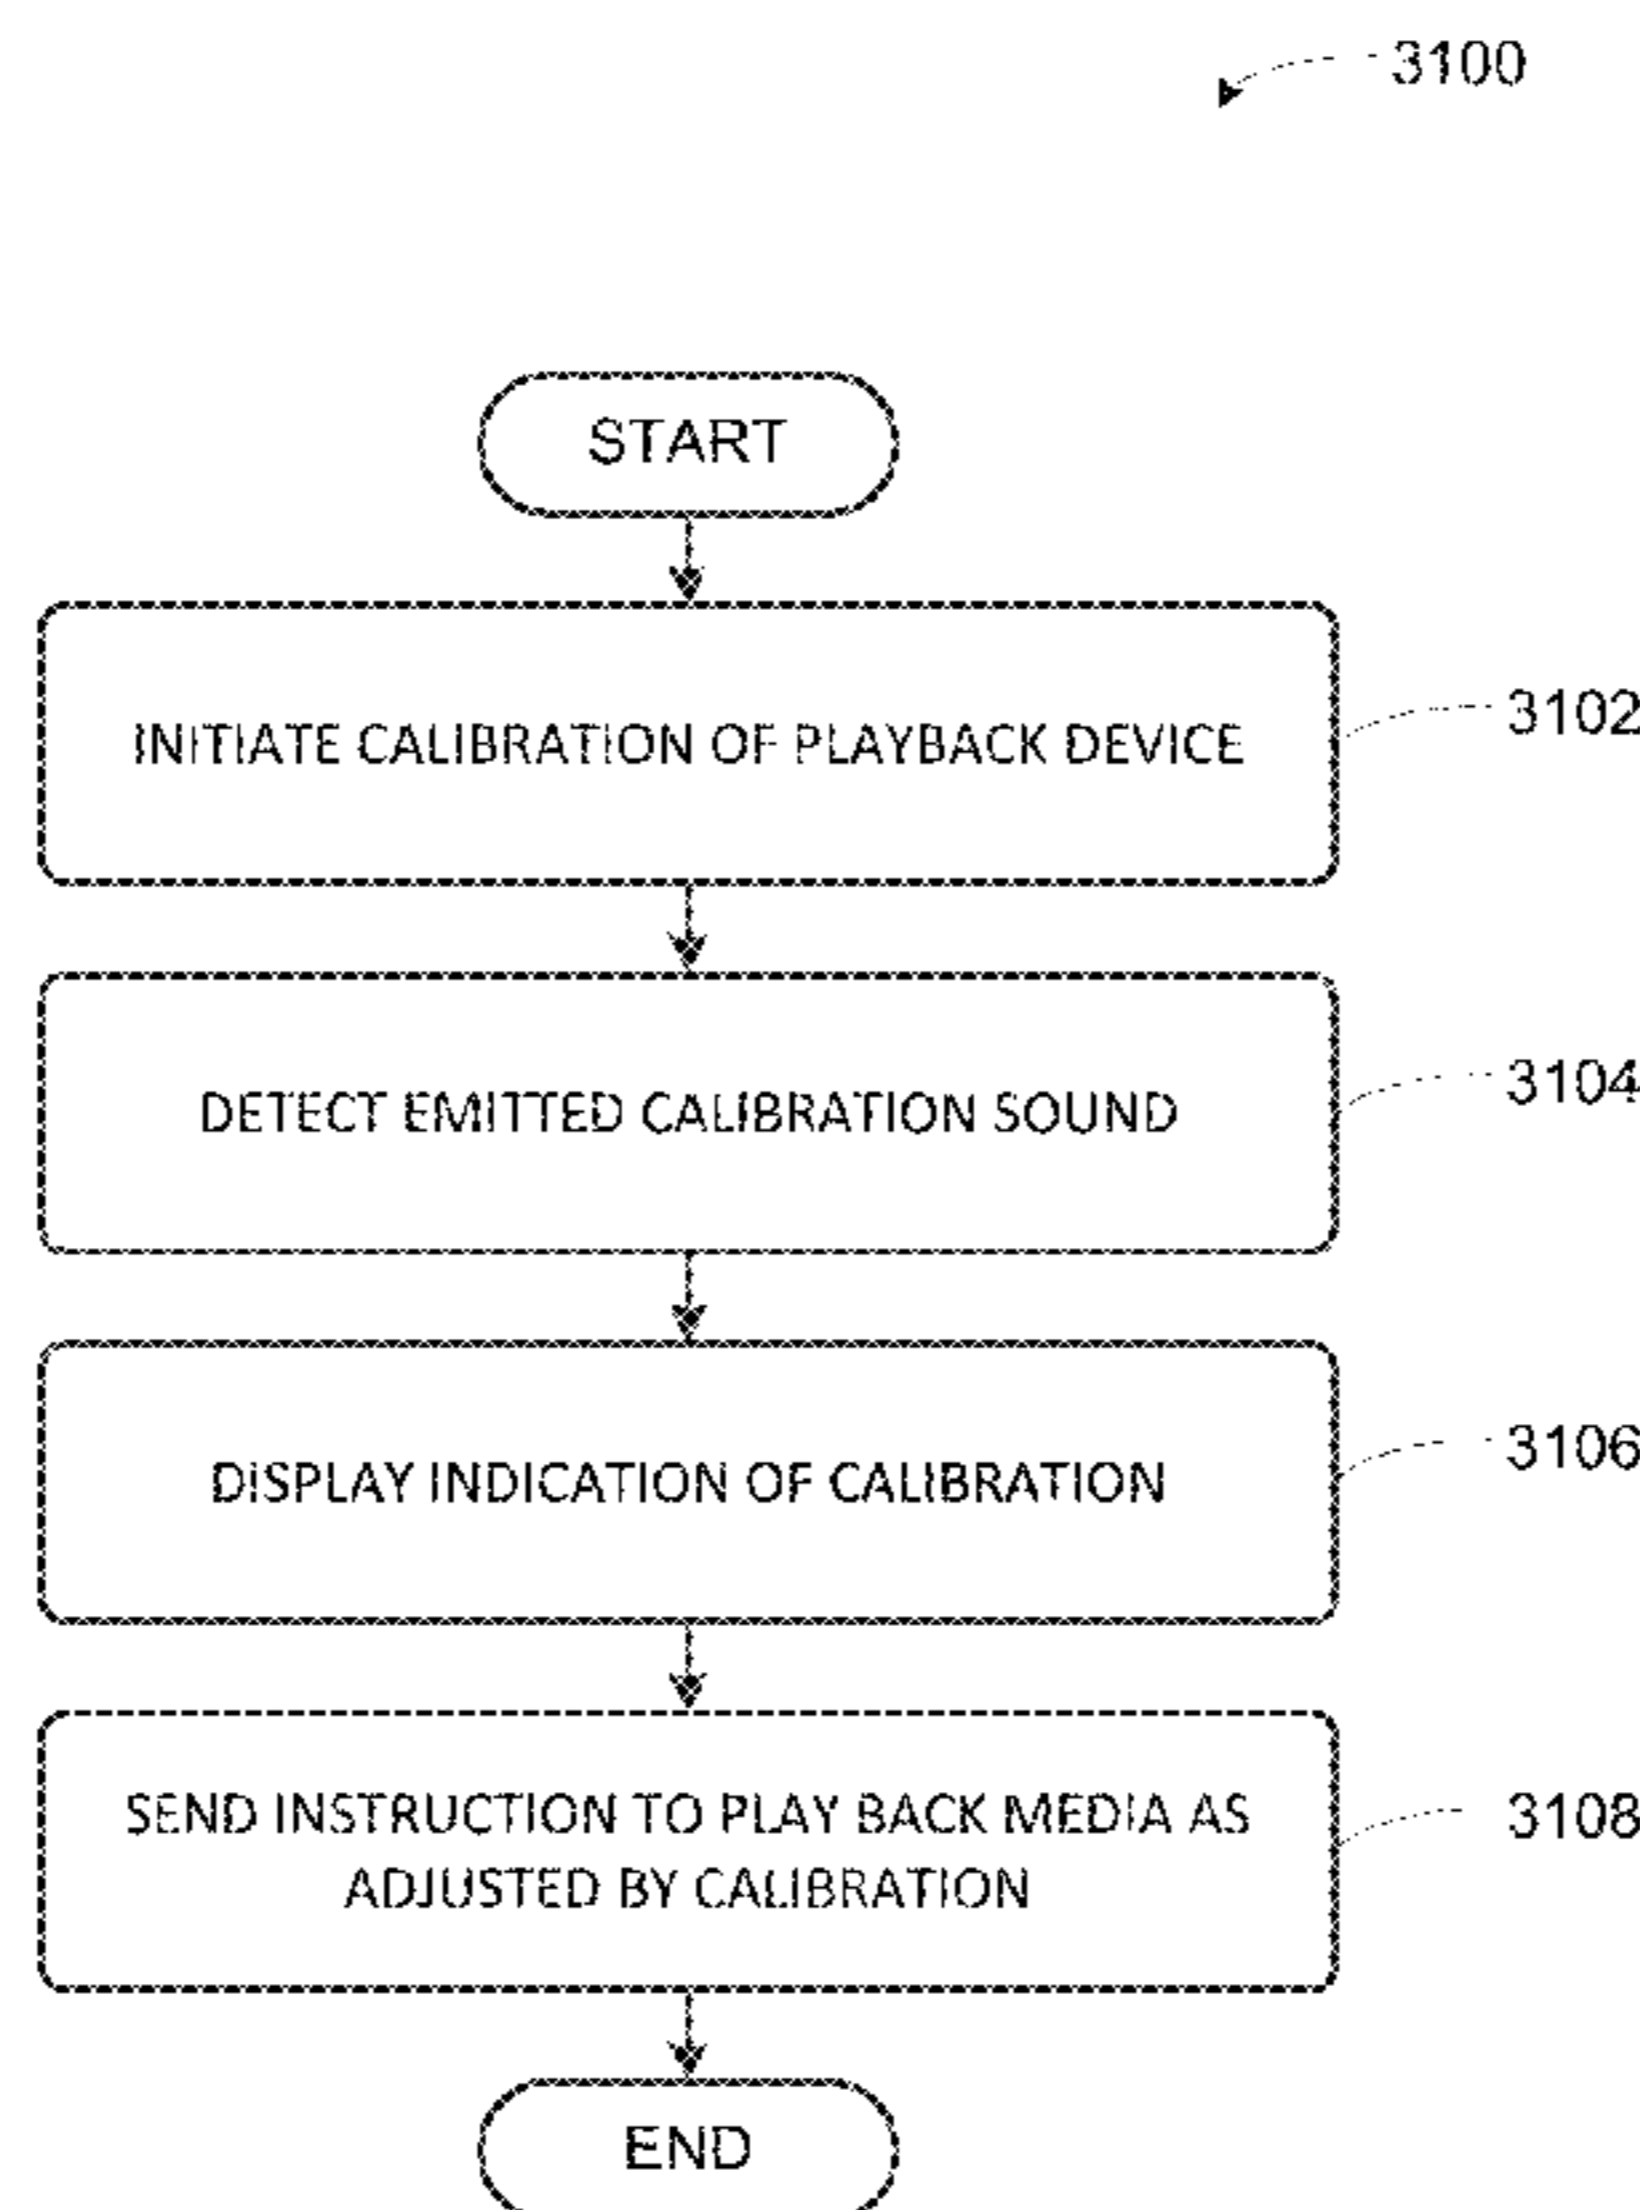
3100

START

INITIATE CALIBRATION OF PLAYBACK DEVICE

3102

DETECT EMITTED CALIBRATION SOUND

3104

DISPLAY INDICATION OF CALIBRATION

3106

SEND INSTRUCTION TO PLAY BACK MEDIA AS ADJUSTED BY CALIBRATION

3108

END